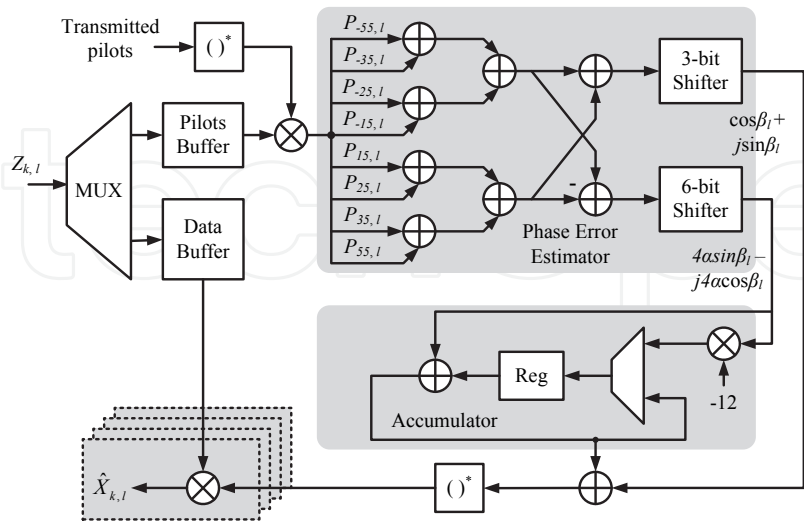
Transmitted pilots

$()^*$

$Z_{k,l}$

MUX

Pilots Buffer

Data Buffer

$P_{-55,l}$

$P_{-35,l}$

$P_{-25,l}$

$P_{-15,l}$

$P_{15,l}$

$P_{25,l}$

$P_{35,l}$

$P_{55,l}$

-

Phase Error Estimator

3-bit Shifter

6-bit Shifter

$\cos\beta_l + j\sin\beta_l$

$4\alpha\sin\beta_l - j4\alpha\cos\beta_l$

Reg

Accumulator

-12

$()^*$

$\hat{X}_{k,l}$